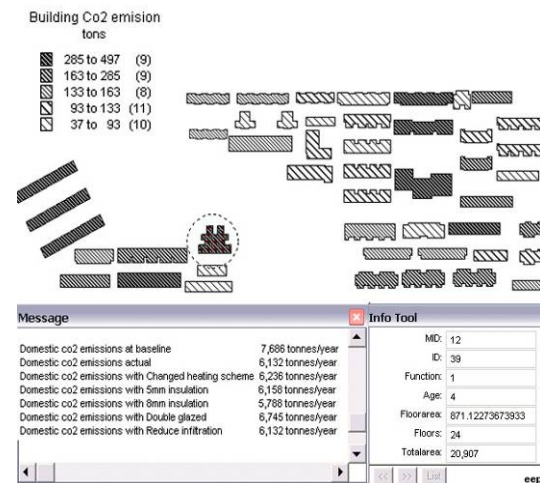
Building Co2 emision
tons

285 to 497 (9)
163 to 285 (9)
133 to 163 (8)
93 to 133 (11)
37 to 93 (10)

Message

Domestic co2 emissions at baseline 7,686 tonnes/year
Domestic co2 emissions actual 6,132 tonnes/year
Domestic co2 emissions with Changed heating scheme 6,236 tonnes/year
Domestic co2 emissions with 5mm insulation 6,158 tonnes/year
Domestic co2 emissions with 8mm insulation 5,788 tonnes/year
Domestic co2 emissions with Double glazed 6,745 tonnes/year
Domestic co2 emissions with Reduce infiltration 6,132 tonnes/year

Info Tool

MID: 12
ID: 39
Function: 1
Age: 4
Floorarea: 871.12273673933
Floors: 24
Totalarea: 20,907

<< >> List

eep